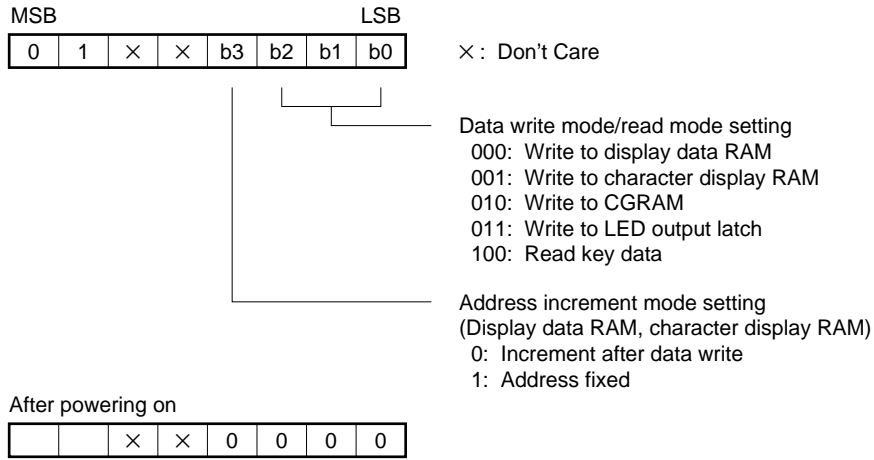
MSB LSB

| 0 | 1 | × | × | b3 | b2 | b1 | b0 |
|---|---|---|---|---|---|---|---|

×: Don't Care

Data write mode/read mode setting
000: Write to display data RAM
001: Write to character display RAM
010: Write to CGRAM
011: Write to LED output latch
100: Read key data

Address increment mode setting
(Display data RAM, character display RAM)
0: Increment after data write
1: Address fixed

After powering on

| | | × | × | 0 | 0 | 0 | 0 |
|---|---|---|---|---|---|---|---|